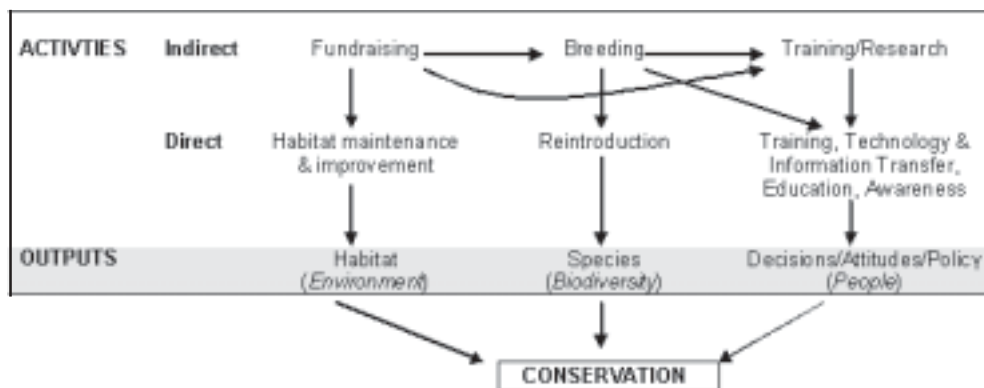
ACTIVTIES Indirect Fundraising Breeding Training/Research

Direct Habitat maintenance & improvement Reintroduction Training, Technology & Information Transfer, Education, Awareness

OUTPUTS Habitat (*Environment*) Species (*Biodiversity*) Decisions/Attitudes/Policy (*People*)

CONSERVATION